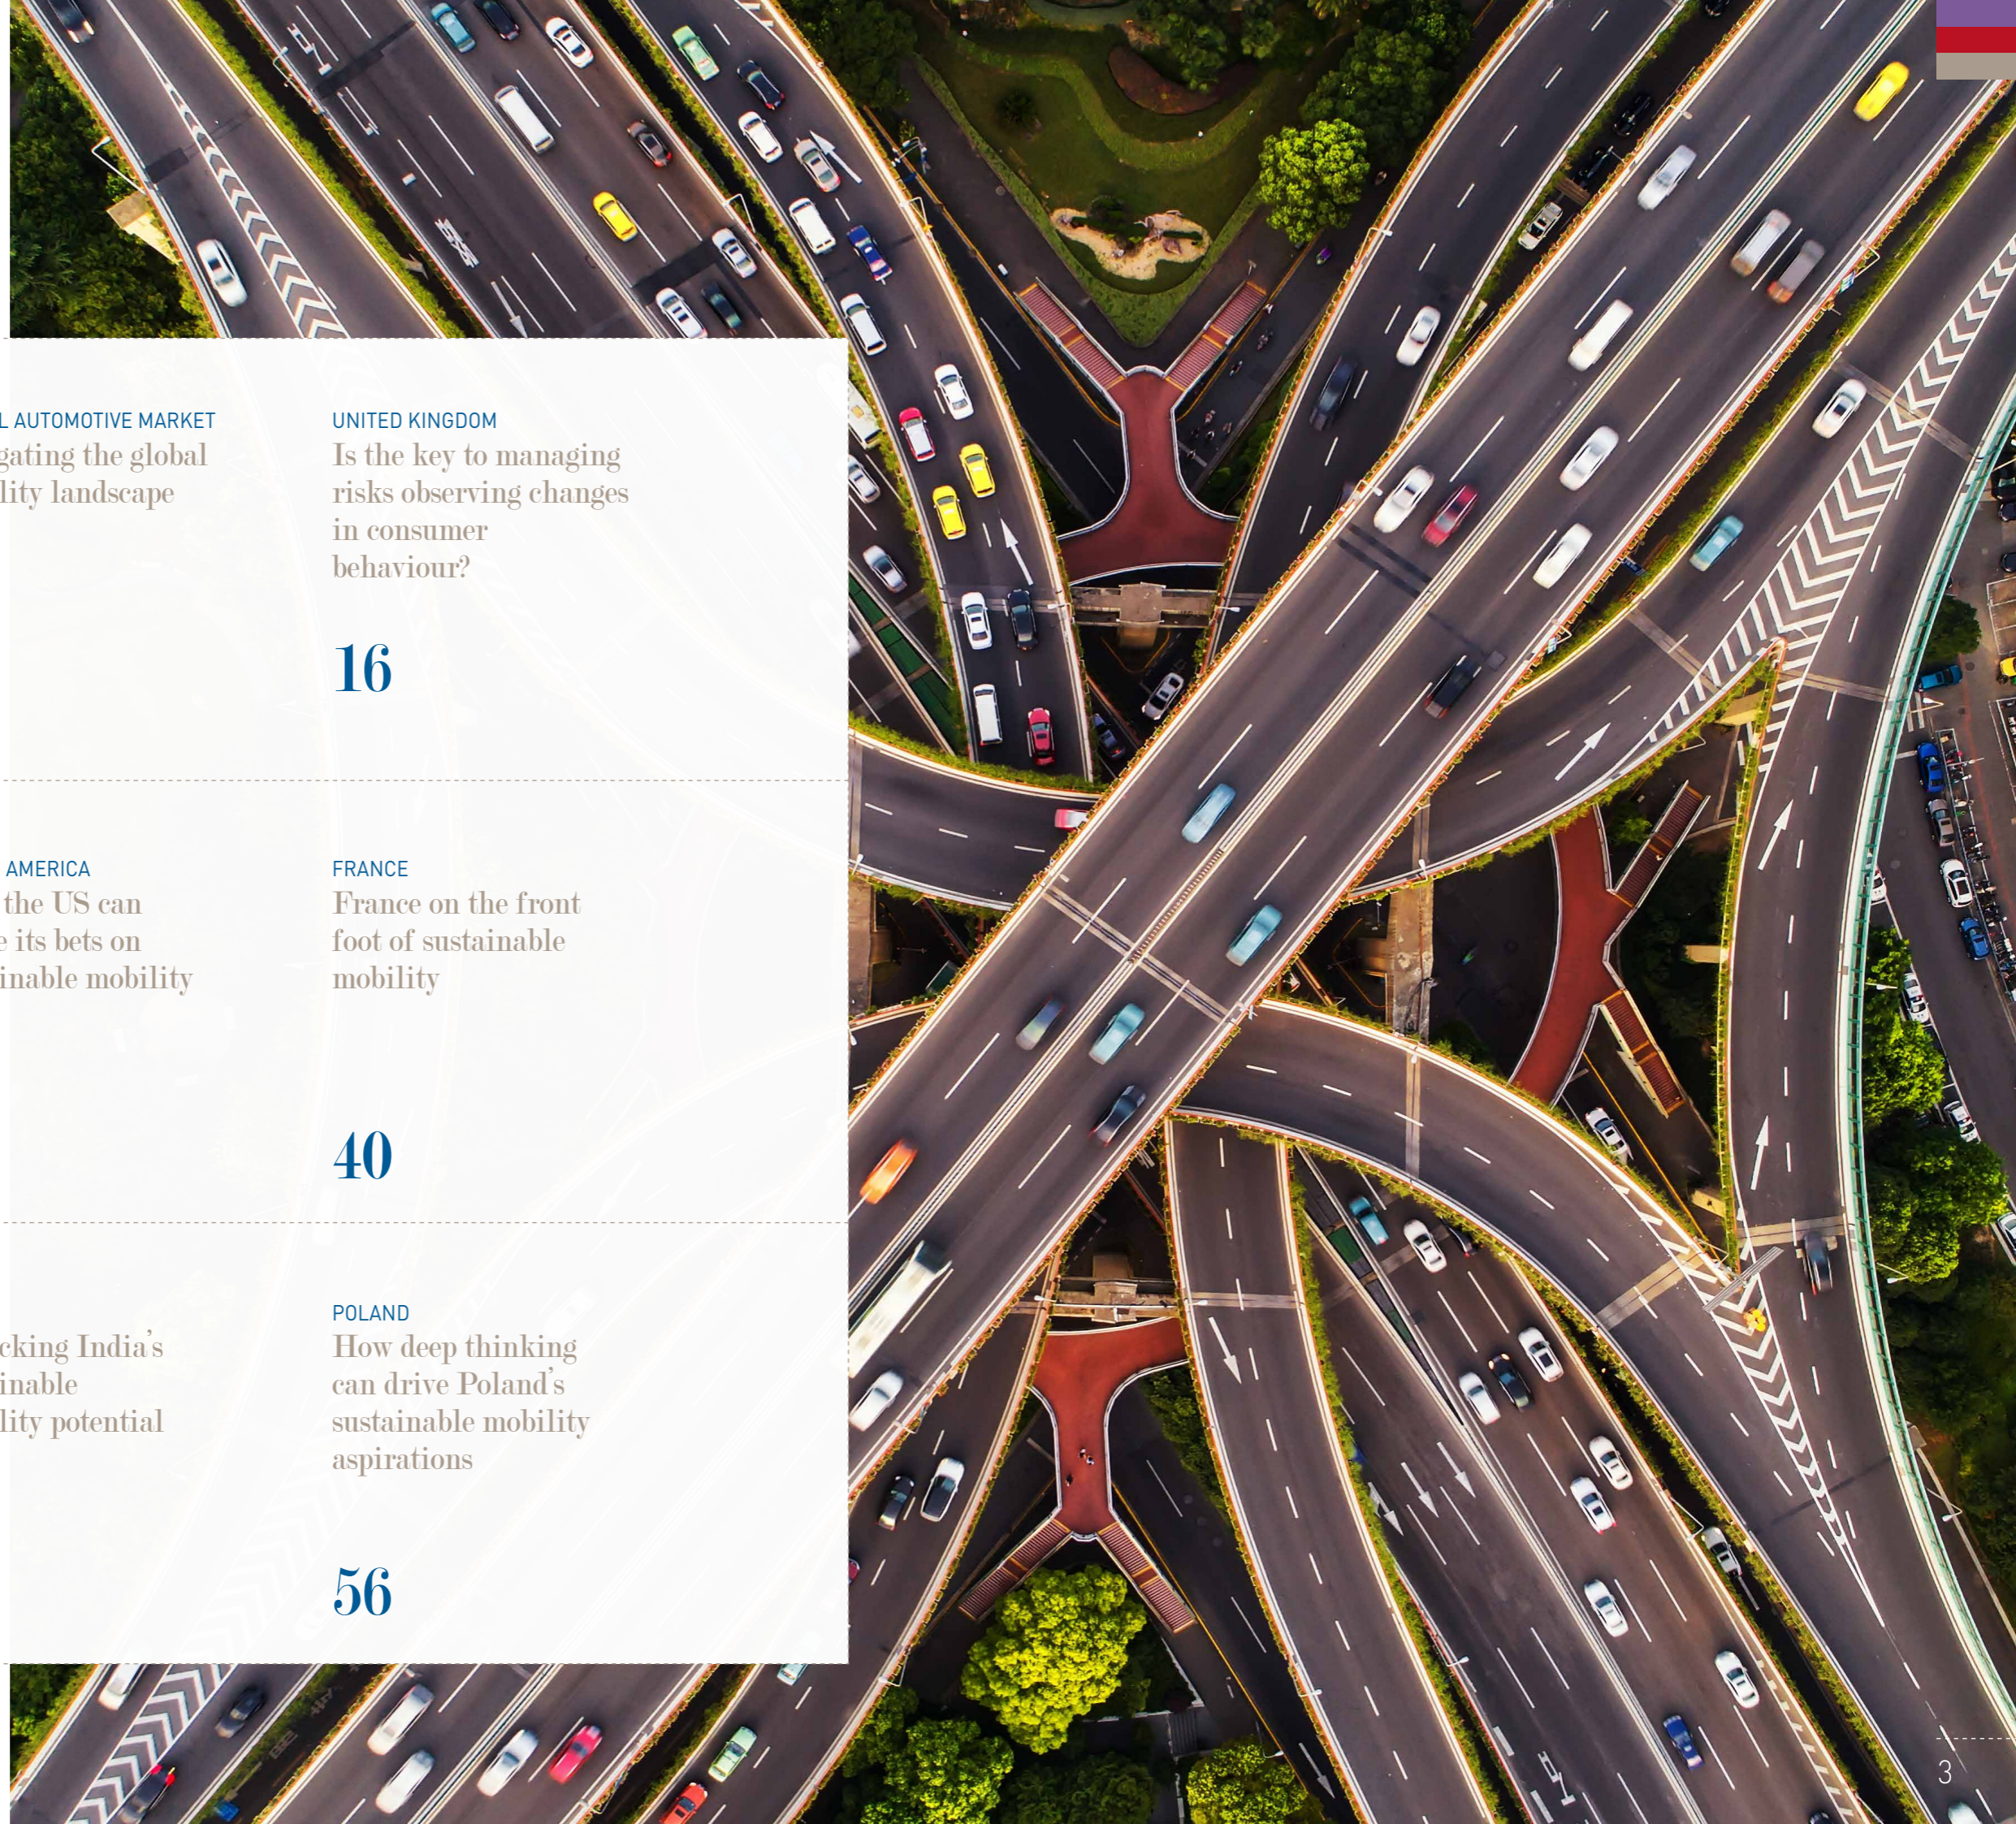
L AUTOMOTIVE MARKET
gating the global lity landscape

UNITED KINGDOM
Is the key to managing risks observing changes in consumer behaviour?

16

AMERICA
the US can e its bets on inable mobility

FRANCE
France on the front foot of sustainable mobility

40

cking India's inable lity potential

POLAND
How deep thinking can drive Poland's sustainable mobility aspirations

56

3